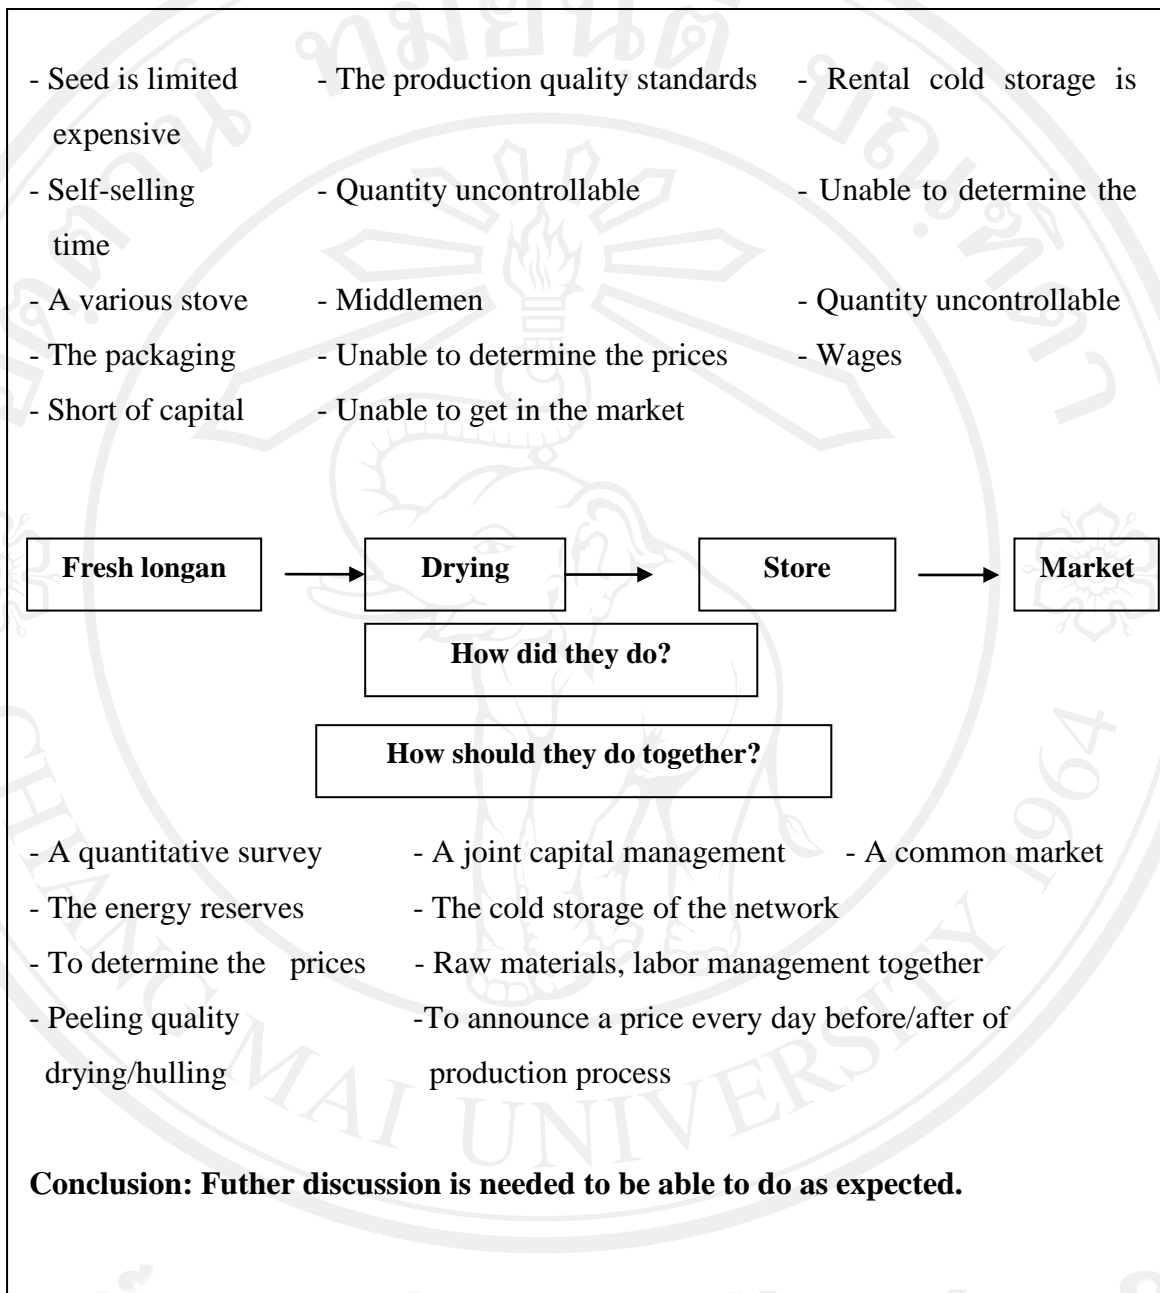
- Seed is limited
- The production quality standards
- Rental cold storage is expensive
- Self-selling
- Quantity uncontrollable
- Unable to determine the time
- A various stove
- Middlemen
- Quantity uncontrollable
- The packaging
- Unable to determine the prices
- Wages
- Short of capital
- Unable to get in the market

Fresh longan → Drying → Store → Market

How did they do?

How should they do together?

- A quantitative survey
- A joint capital management
- A common market
- The energy reserves
- The cold storage of the network
- To determine the prices
- Raw materials, labor management together
- Peeling quality drying/hulling
-To announce a price every day before/after of production process

Conclusion: Futher discussion is needed to be able to do as expected.